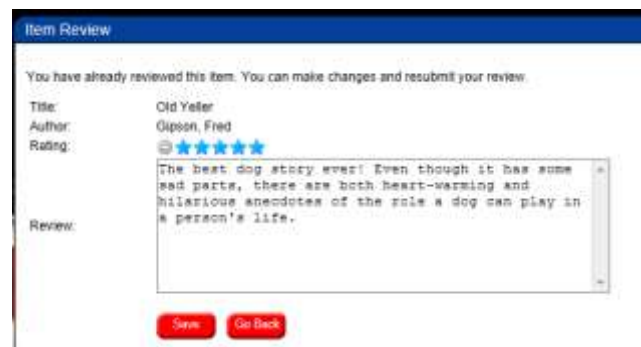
Item Review

You have already reviewed this item. You can make changes and resubmit your review.

| | |
|---|---|
| Title: | Old Yeller |
| Author: | Gipson, Fred |
| Rating: | |
| Review: | The best dog story ever! Even though it has some sad parts, there are both heart-warming and hilarious anecdotes of the role a dog can play in a person's life. |

Save Go Back